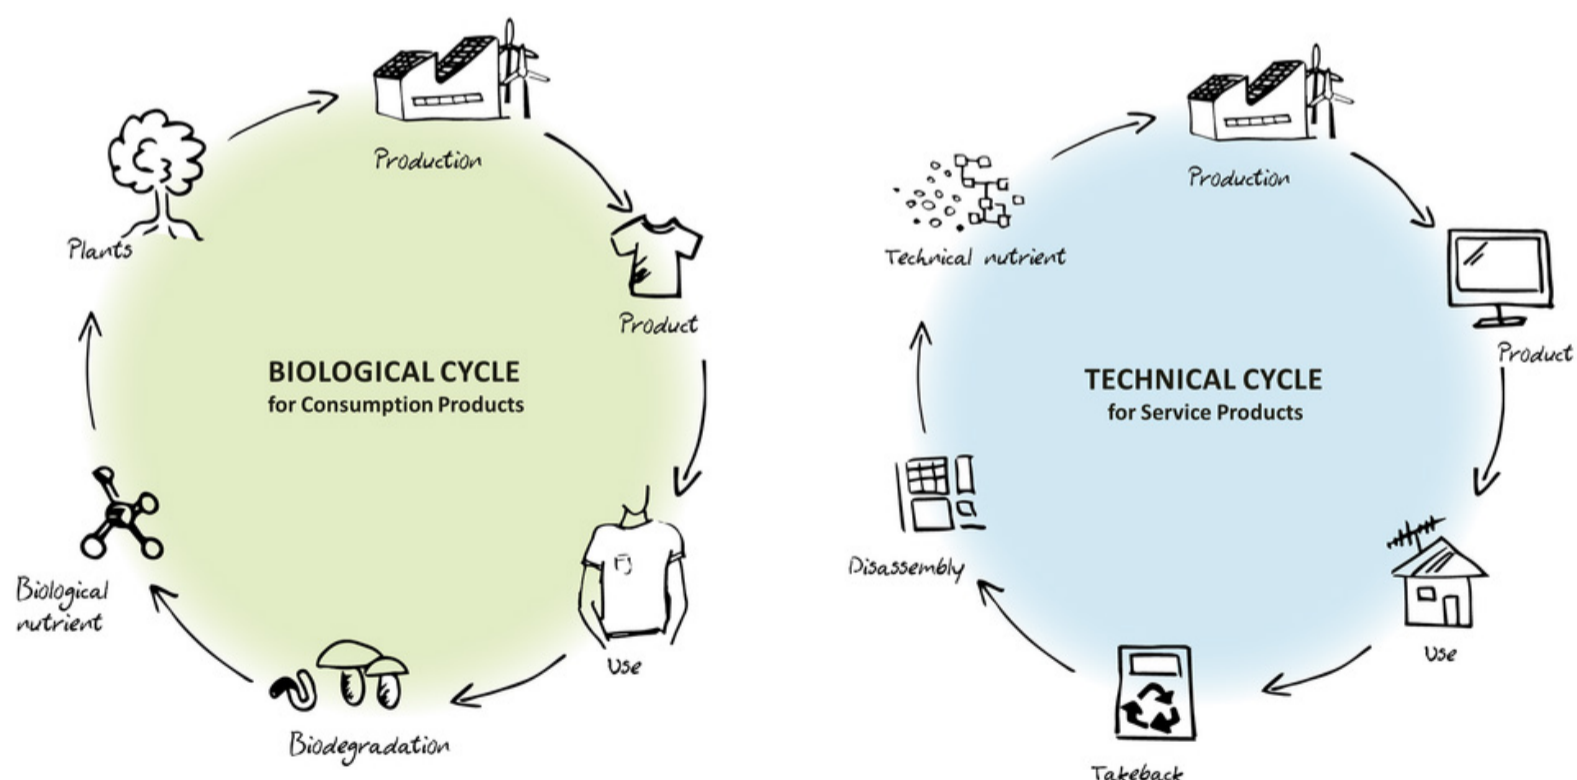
Production

Plants

Product

BIOLOGICAL CYCLE
for Consumption Products

Biological nutrient

Use

Biodegradation

Production

Technical nutrient

Product

TECHNICAL CYCLE
for Service Products

Disassembly

Use

Takeback